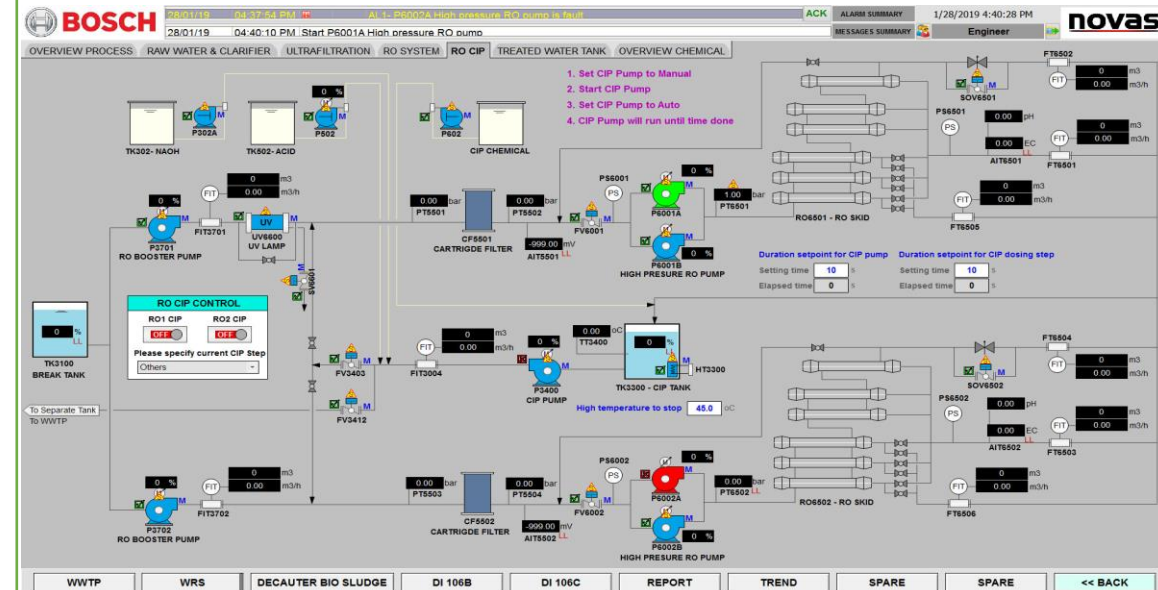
BOSCH 28/01/19 04:37:54 PM AI-1- P6001A High pressure RO pump is fault ACK ALARM SUMMARY 1/28/2019 4:40:28 PM novas
28/01/19 04:40:10 PM Start P6001A High pressure RO pump MESSAGES SUMMARY Engineer

OVERVIEW PROCESS RAW WATER & CLARIFIER ULTRAFILTRATION RO SYSTEM RO CIP TREATED WATER TANK OVERVIEW CHEMICAL

1. Set CIP Pump to Manual
2. Start CIP Pump
3. Set CIP Pump to Auto
4. CIP Pump will run until time done

TK302- NAOH
P302A
TK502- ACID
0 %
P502
P602
CIP CHEMICAL

FT6502
0 m3
0.00 m3/h
SOV6501
PS6501
0.00 pH
0 m3
0.00 m3/h
0.00 EC
AIT6501
FT6501

0 m3
0.00 m3/h
FIT
0 %
P3701
RO BOOSTER PUMP
FIT3701
UV
UV6600
UV LAMP
0.00 bar
PT5501
CF5501
CARTRIGDE FILTER
0.00 bar
PT5502
-999.00 mV
AIT5501
PS6001
FV6001
0 %
P6001A
1.00 bar
PT6501
P6001B
0 %
HIGH PRESURE RO PUMP
RO6501 - RO SKID
0 m3
0.00 m3/h
FT6505

Duration setpoint for CIP pump
Setting time 10 s
Elapsed time 0 s
Duration setpoint for CIP dosing step
Setting time 10 s
Elapsed time 0 s

SV6601

0 %
TK3100
BREAK TANK

RO CIP CONTROL
RO1 CIP RO2 CIP
OFF OFF
Please specify current CIP Step
Others

0 m3
0.00 m3/h
FIT3004
FV3403
FV3412
0 %
P3400
CIP PUMP
0.00 oC
TT3400
0 %
HT3300
TK3300 - CIP TANK
High temperature to stop 45.0 oC

FT6504
0 m3
0.00 m3/h
SOV6502
PS6502
0.00 pH
0 m3
0.00 m3/h
0.00 EC
AIT6502
FT6503

To Separate Tank
To WWTP

0 %
0 m3
0.00 m3/h
FIT3702
P3702
RO BOOSTER PUMP
0.00 bar
PT5503
CF5502
CARTRIGDE FILTER
0.00 bar
PT5504
-999.00 mV
AIT5502
PS6002
FV6002
0 %
P6002A
0.00 bar
PT6502
P6002B
0 %
HIGH PRESURE RO PUMP
RO6502 - RO SKID
0 m3
0.00 m3/h
FT6506

WWTP WRS DECAUTER BIO SLUDGE DI 106B DI 106C REPORT TREND SPARE SPARE << BACK